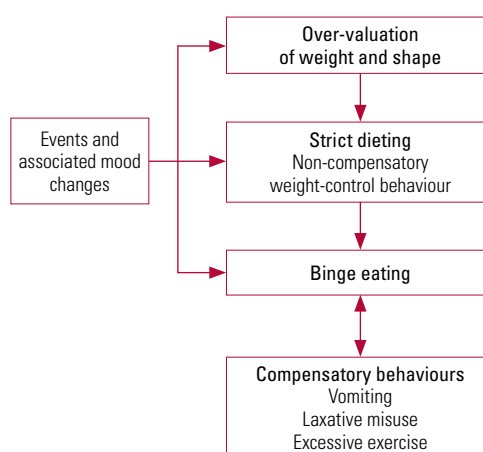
Events and associated mood changes

Over-valuation of weight and shape

Strict dieting
Non-compensatory weight-control behaviour

Binge eating

Compensatory behaviours
Vomiting
Laxative misuse
Excessive exercise